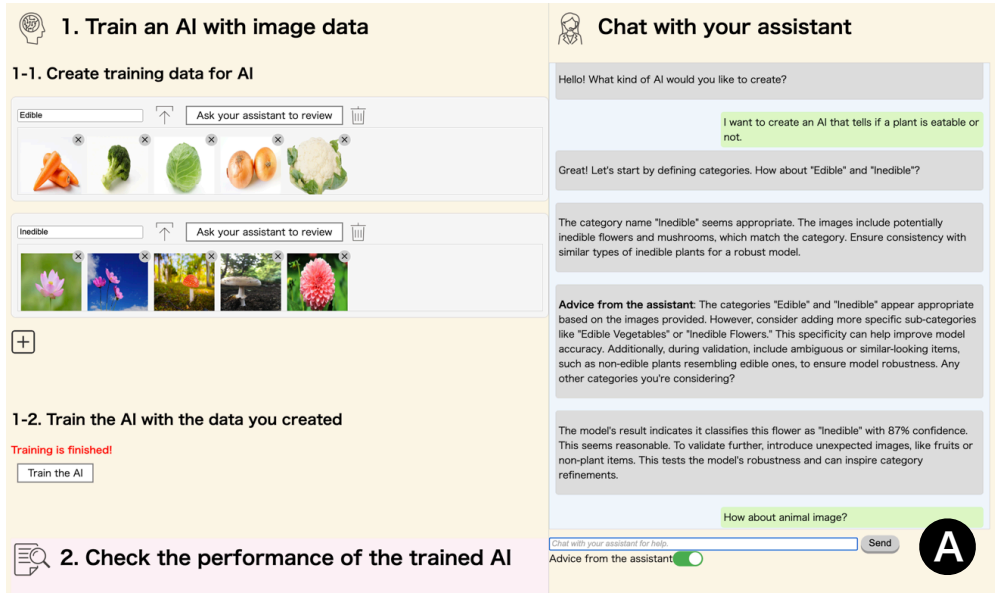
1. Train an AI with image data

1-1. Create training data for AI

Edible

Ask your assistant to review

Inedible

Ask your assistant to review

1-2. Train the AI with the data you created

Training is finished!

Train the AI

2. Check the performance of the trained AI

Chat with your assistant

Hello! What kind of AI would you like to create?

I want to create an AI that tells if a plant is eatable or not.

Great! Let's start by defining categories. How about "Edible" and "Inedible"?

The category name "Inedible" seems appropriate. The images include potentially inedible flowers and mushrooms, which match the category. Ensure consistency with similar types of inedible plants for a robust model.

**Advice from the assistant**: The categories "Edible" and "Inedible" appear appropriate based on the images provided. However, consider adding more specific sub-categories like "Edible Vegetables" or "Inedible Flowers." This specificity can help improve model accuracy. Additionally, during validation, include ambiguous or similar-looking items, such as non-edible plants resembling edible ones, to ensure model robustness. Any other categories you're considering?

The model's result indicates it classifies this flower as "Inedible" with 87% confidence. This seems reasonable. To validate further, introduce unexpected images, like fruits or non-plant items. This tests the model's robustness and can inspire category refinements.

How about animal image?

Chat with your assistant for help.

Send

Advice from the assistant

A